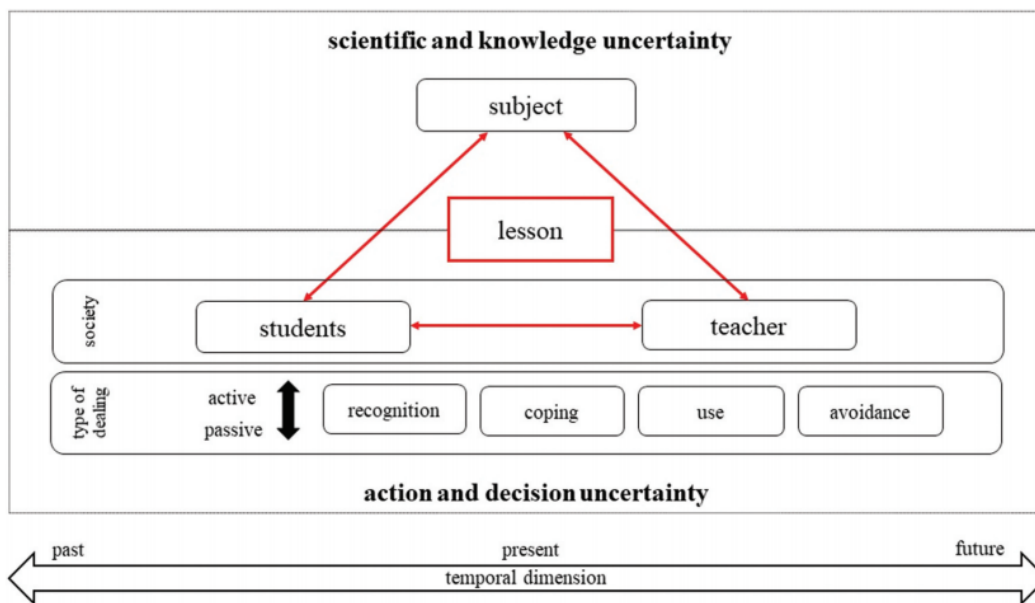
scientific and knowledge uncertainty

subject

lesson

society

students

teacher

type of dealing

active

passive

recognition

coping

use

avoidance

action and decision uncertainty

past

present

future

temporal dimension